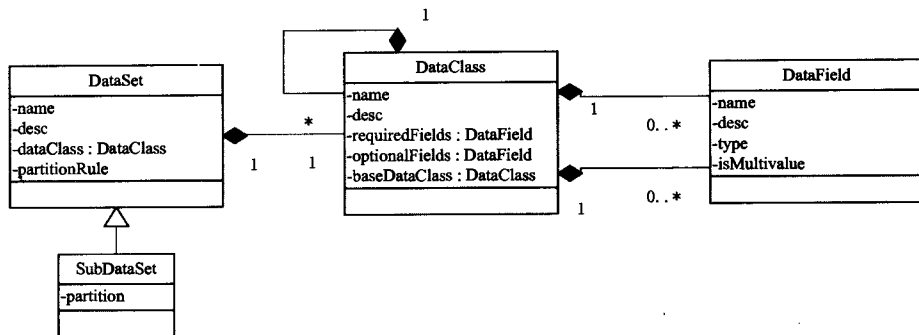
DataSet
-name
-desc
-dataClass : DataClass
-partitionRule

SubDataSet
-partition

1

DataClass
-name
-desc
-requiredFields : DataField
-optionalFields : DataField
-baseDataClass : DataClass

*
1
1

DataField
-name
-desc
-type
-isMultivalue

1
0..*
1
0..*